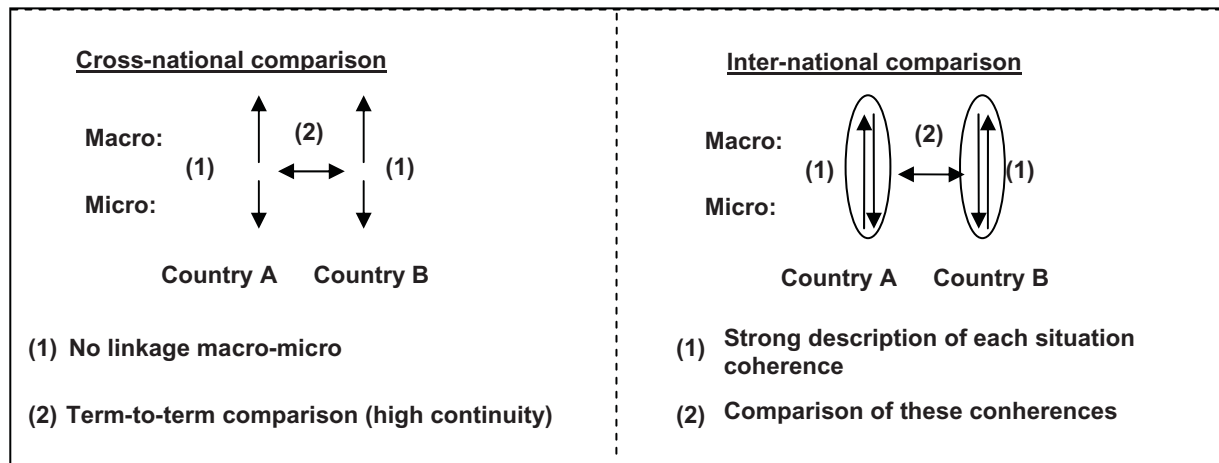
Cross-national comparison

Macro:

(1) (2) (1)

Micro:

Country A Country B

(1) No linkage macro-micro

(2) Term-to-term comparison (high continuity)

Inter-national comparison

Macro:

(1) (2) (1)

Micro:

Country A Country B

(1) Strong description of each situation coherence

(2) Comparison of these conherences